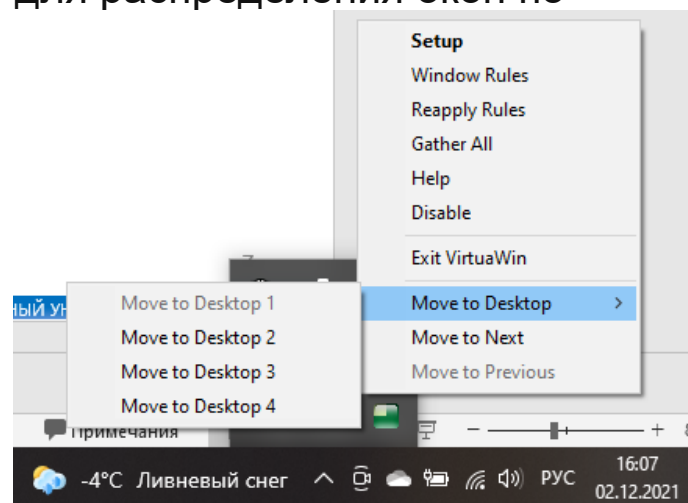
для распределения окон по

Setup
Window Rules
Reapply Rules
Gather All
Help
Disable
Exit VirtuaWin
Move to Desktop
Move to Next
Move to Previous

ный ун

Move to Desktop 1
Move to Desktop 2
Move to Desktop 3
Move to Desktop 4

Примечания

-4°C Ливневый снег
РУС
16:07
02.12.2021